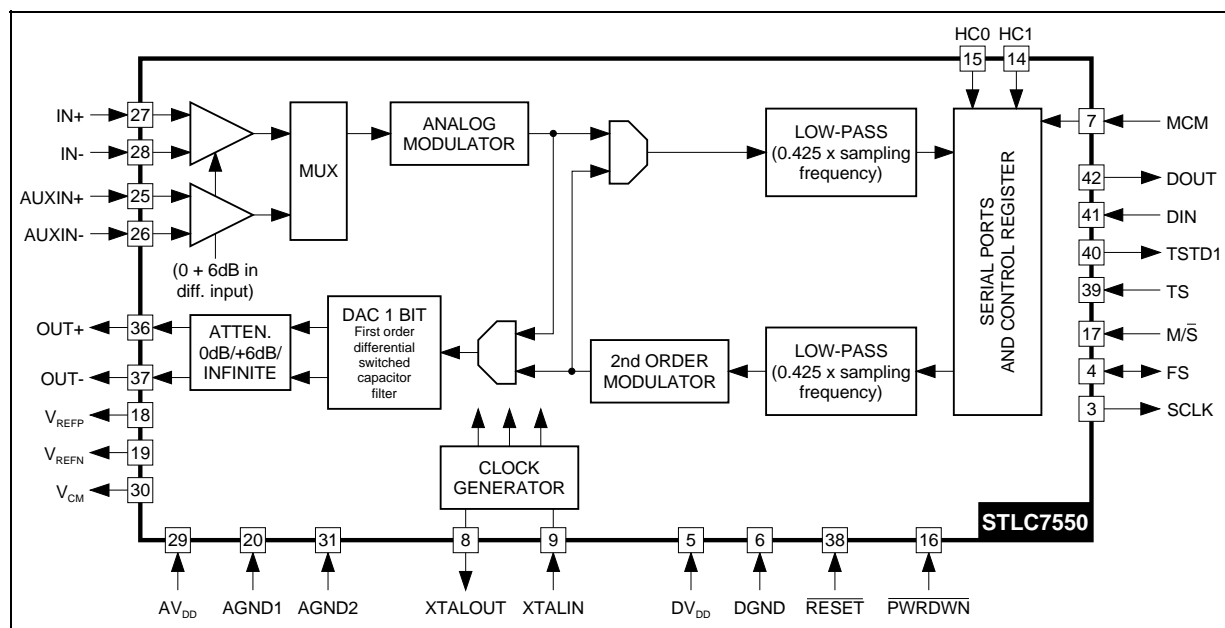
HC0 HC1

15 14

IN+ 27

IN- 28

AUXIN+ 25

AUXIN- 26

MUX

ANALOG MODULATOR

LOW-PASS (0.425 x sampling frequency)

SERIAL PORTS AND CONTROL REGISTER

7 MCM

42 DOUT

41 DIN

40 TSTD1

39 TS

17 M/$\overline{S}$

4 FS

3 SCLK

(0 + 6dB in diff. input)

DAC 1 BIT First order differential switched capacitor filter

OUT+ 36

OUT- 37

ATTEN. 0dB/+6dB/ INFINITE

2nd ORDER MODULATOR

LOW-PASS (0.425 x sampling frequency)

$V_{REFP}$ 18

$V_{REFN}$ 19

$V_{CM}$ 30

CLOCK GENERATOR

STLC7550

29 20 31 8 9 5 6 38 16

$AV_{DD}$ AGND1 AGND2 XTALOUT XTALIN $DV_{DD}$ DGND $\overline{RESET}$ $\overline{PWRDWN}$